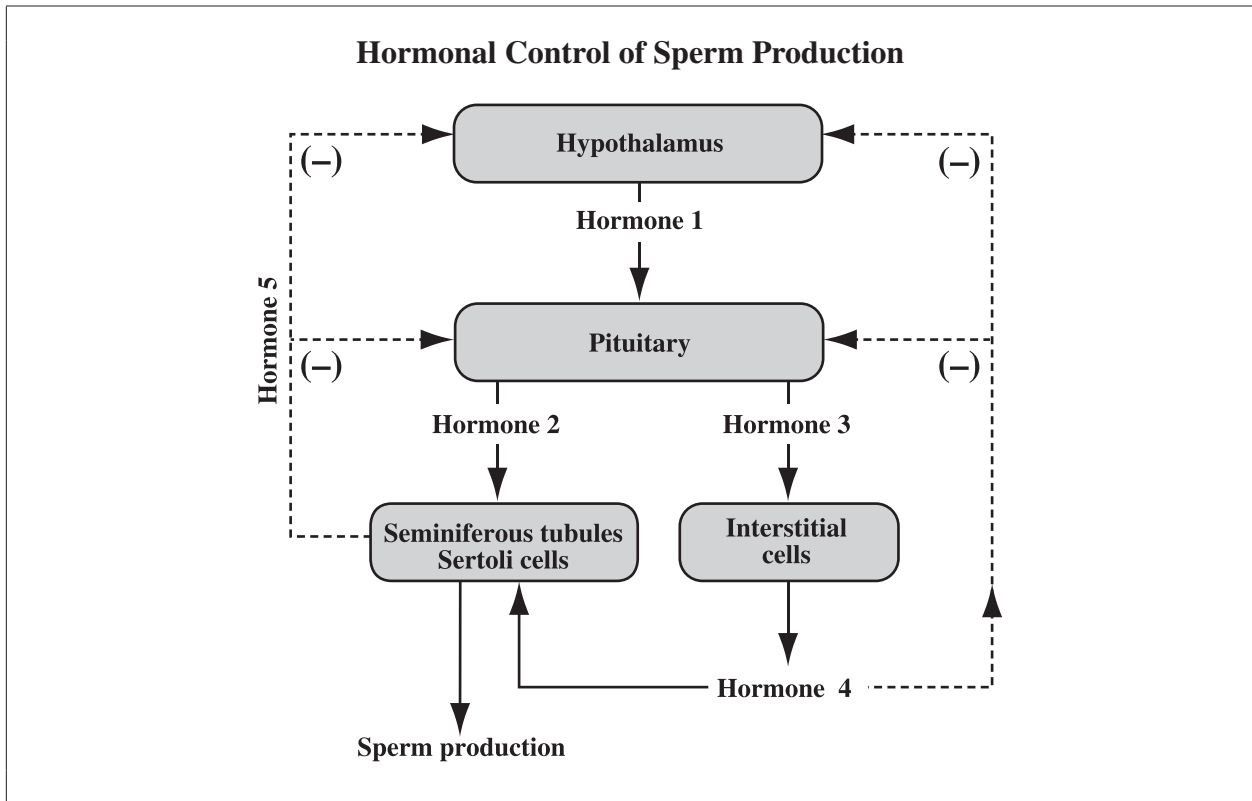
Hormonal Control of Sperm Production

Hypothalamus

(–)

(–)

Hormone 1

Pituitary

Hormone 5

(–)

(–)

Hormone 2

Hormone 3

Seminiferous tubules
Sertoli cells

Interstitial cells

Hormone 4

Sperm production